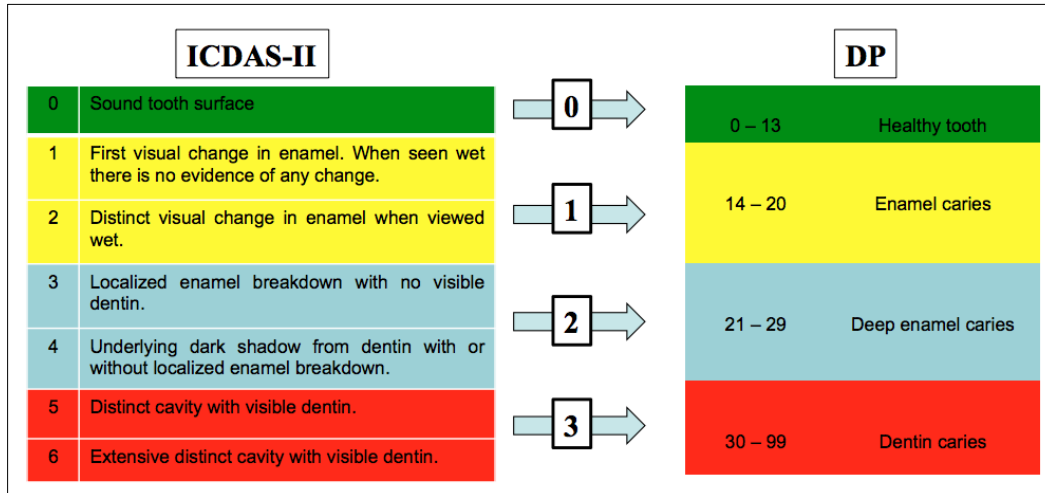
ICDAS-II

| | |
|---|---|
| 0 | Sound tooth surface |
| 1 | First visual change in enamel. When seen wet there is no evidence of any change. |
| 2 | Distinct visual change in enamel when viewed wet. |
| 3 | Localized enamel breakdown with no visible dentin. |
| 4 | Underlying dark shadow from dentin with or without localized enamel breakdown. |
| 5 | Distinct cavity with visible dentin. |
| 6 | Extensive distinct cavity with visible dentin. |

0

1

2

3

DP

| | |
|---|---|
| 0 – 13 | Healthy tooth |
| 14 – 20 | Enamel caries |
| 21 – 29 | Deep enamel caries |
| 30 – 99 | Dentin caries |